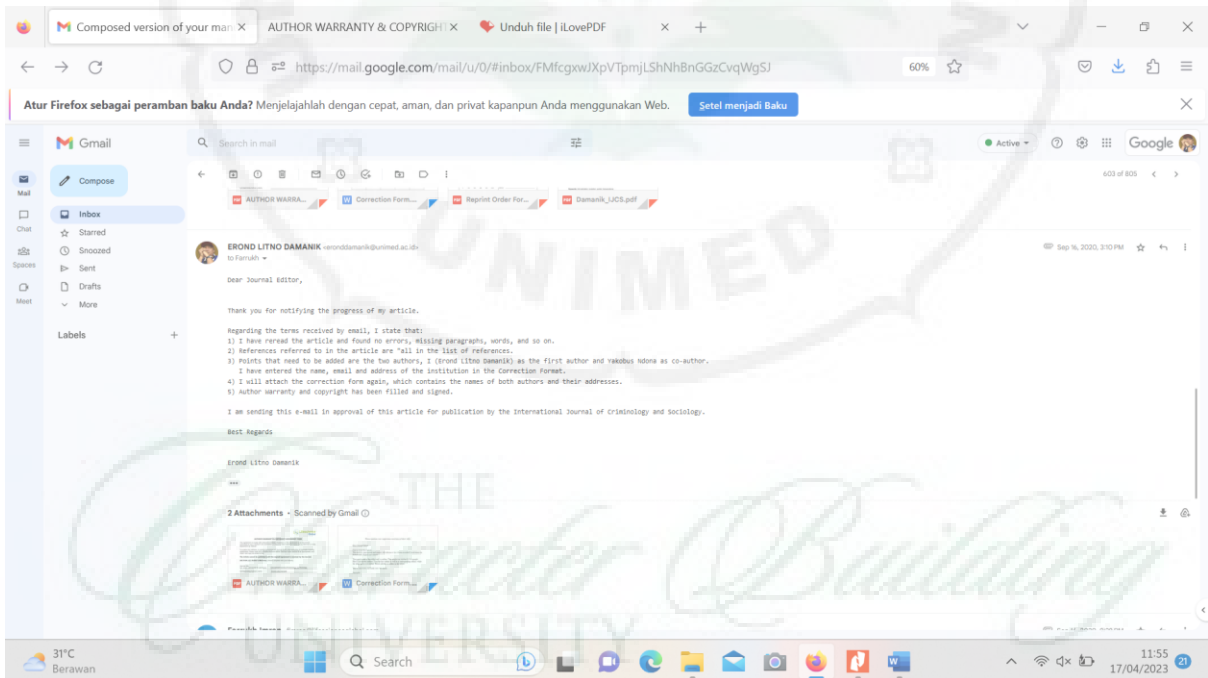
Composed version of your man ×   AUTHOR WARRANTY & COPYRIGHT ×   Unduh file | iLovePDF ×   +

https://mail.google.com/mail/u/0/#inbox/FMfcgxwJXpVTpmjLShNhBnGGzCvqWgSJ   60%

Atur Firefox sebagai peramban baku Anda? Menjelajahlah dengan cepat, aman, dan privat kapanpun Anda menggunakan Web.   Setel menjadi Baku

Gmail   Search in mail   Active   Google

Mail   Compose
Chat   Inbox
Spaces   Starred
Meet   Snoozed
Sent
Drafts
More

Labels   +

603 of 805

AUTHOR WARRA...   Correction Form...   Reprint Order For...   Damanik_IJCS.pdf

EROND LITNO DAMANIK <eronddamanik@unimed.ac.id>   Sep 16, 2020, 3:10 PM
to Farrukh

Dear Journal Editor,

Thank you for notifying the progress of my article.

Regarding the terms received by email, I state that:
1) I have reread the article and found no errors, missing paragraphs, words, and so on.
2) References referred to in the article are "all in the list of References.
3) Points that need to be added are the two authors, I (Erond Litno Damanik) as the first author and Yakobus Ndona as co-author.
I have entered the name, email and address of the institution in the Correction Format.
4) I will attach the correction form again, which contains the names of both authors and their addresses.
5) Author warranty and copyright has been filled and signed.

I am sending this e-mail in approval of this article for publication by the International Journal of Criminology and Sociology.

Best Regards

Erond Litno Damanik

2 Attachments · Scanned by Gmail

AUTHOR WARRA...   Correction Form...

UNIMED   THE   Character Building   UNIVERSITY

31°C
Berawan   Search   11:55   17/04/2023   21